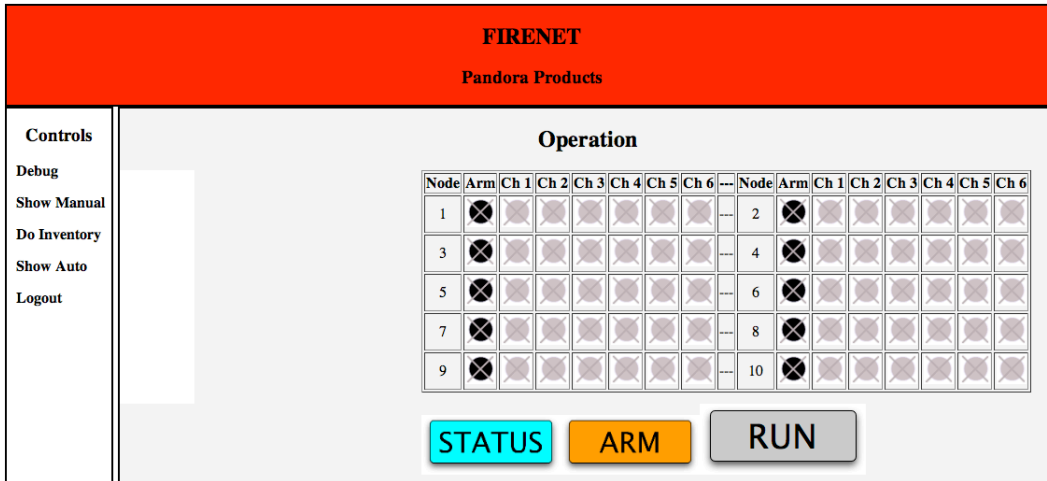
FIRENET

Pandora Products

Controls

Debug

Show Manual

Do Inventory

Show Auto

Logout

Operation

| Node | Arm | Ch 1 | Ch 2 | Ch 3 | Ch 4 | Ch 5 | Ch 6 | --- | Node | Arm | Ch 1 | Ch 2 | Ch 3 | Ch 4 | Ch 5 | Ch 6 |
|---|---|---|---|---|---|---|---|---|---|---|---|---|---|---|---|---|
| 1 | | | | | | | | --- | 2 | | | | | | | |
| 3 | | | | | | | | --- | 4 | | | | | | | |
| 5 | | | | | | | | --- | 6 | | | | | | | |
| 7 | | | | | | | | --- | 8 | | | | | | | |
| 9 | | | | | | | | --- | 10 | | | | | | | |

STATUS ARM RUN